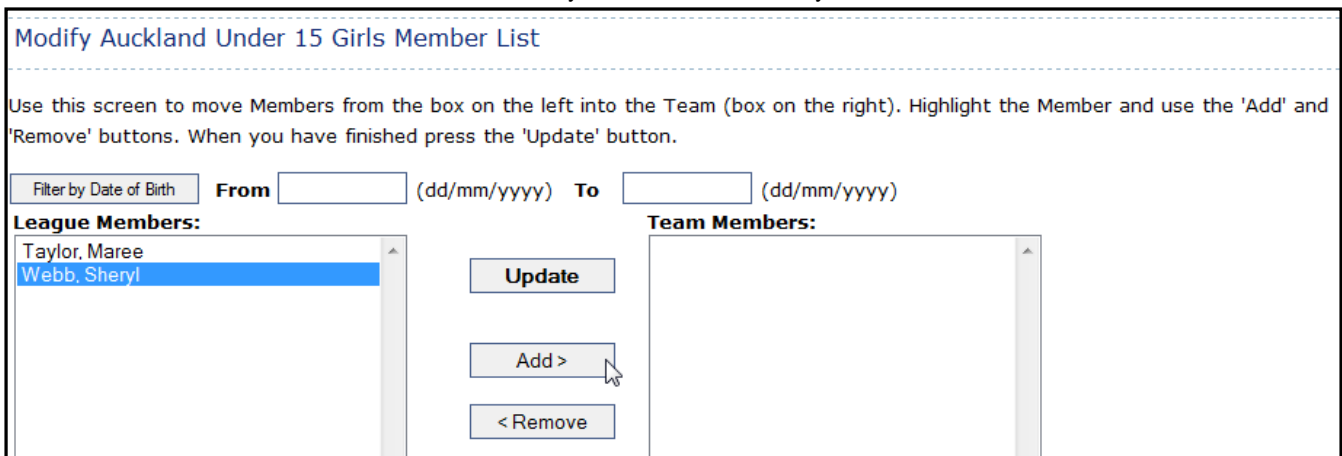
Modify Auckland Under 15 Girls Member List

Use this screen to move Members from the box on the left into the Team (box on the right). Highlight the Member and use the 'Add' and 'Remove' buttons. When you have finished press the 'Update' button.

Filter by Date of Birth From (dd/mm/yyyy) To (dd/mm/yyyy)

League Members:
Taylor, Maree
Webb, Sheryl

Update

Add >

< Remove

Team Members: